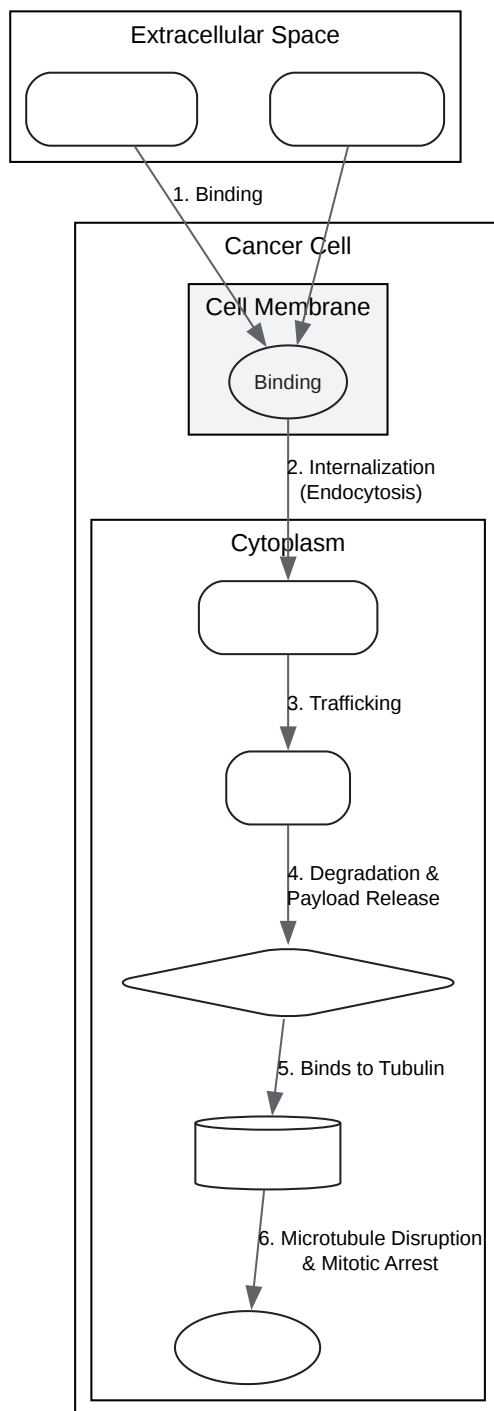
Extracellular Space

1. Binding

Cancer Cell

Cell Membrane

Binding

2. Internalization (Endocytosis)

Cytoplasm

3. Trafficking

4. Degradation & Payload Release

5. Binds to Tubulin

6. Microtubule Disruption & Mitotic Arrest